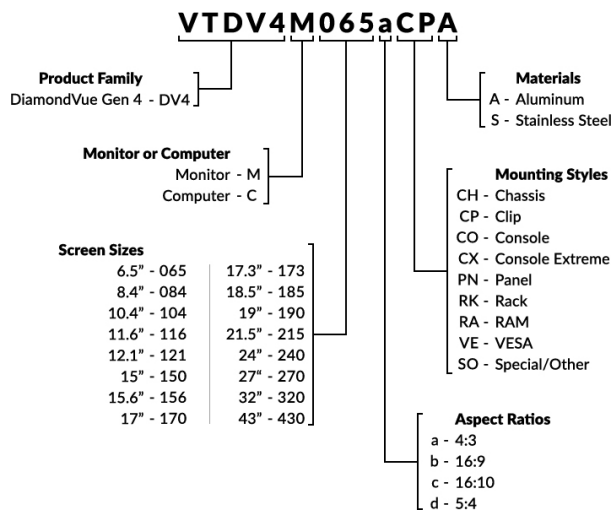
VTDV4M065aCPA

Product Family
DiamondVue Gen 4 - DV4

Monitor or Computer
Monitor - M
Computer - C

Screen Sizes

| | |
|---|---|
| 6.5" - 065 | 17.3" - 173 |
| 8.4" - 084 | 18.5" - 185 |
| 10.4" - 104 | 19" - 190 |
| 11.6" - 116 | 21.5" - 215 |
| 12.1" - 121 | 24" - 240 |
| 15" - 150 | 27" - 270 |
| 15.6" - 156 | 32" - 320 |
| 17" - 170 | 43" - 430 |

Materials
A - Aluminum
S - Stainless Steel

Mounting Styles
CH - Chassis
CP - Clip
CO - Console
CX - Console Extreme
PN - Panel
RK - Rack
RA - RAM
VE - VESA
SO - Special/Other

Aspect Ratios
a - 4:3
b - 16:9
c - 16:10
d - 5:4